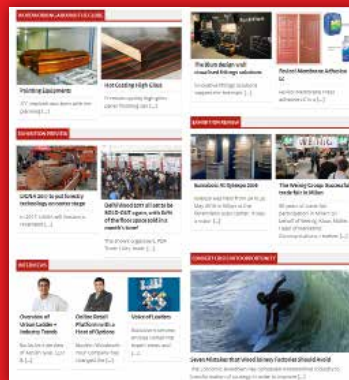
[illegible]

Painting Equipments

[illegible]

Hot Coating High Gloss

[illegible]

The Blum design and crossfeed fittings solutions

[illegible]

Rochel Membrane Adhesive LC

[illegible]

EXHIBITION PREVIEW

LIGNA 2017 to put forestry technology on centre stage

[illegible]

Delhi Wood sets all sets to be SOLD-OUT again, with 80% of the floor space sold in a month's time!

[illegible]

EXHIBITION REVIEW

Sonodonic IC Sylvaps 2019

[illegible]

The Weinig Group Success trade fair in Milan

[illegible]

INTERVIEWS

Overview of Urban Ladder + Industry Trends

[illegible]

Online Retail Platform with a Host of Options

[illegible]

Voice of Leaders

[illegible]

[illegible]

Seven Mistakes that Wood Joinery Factories Should Avoid

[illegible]